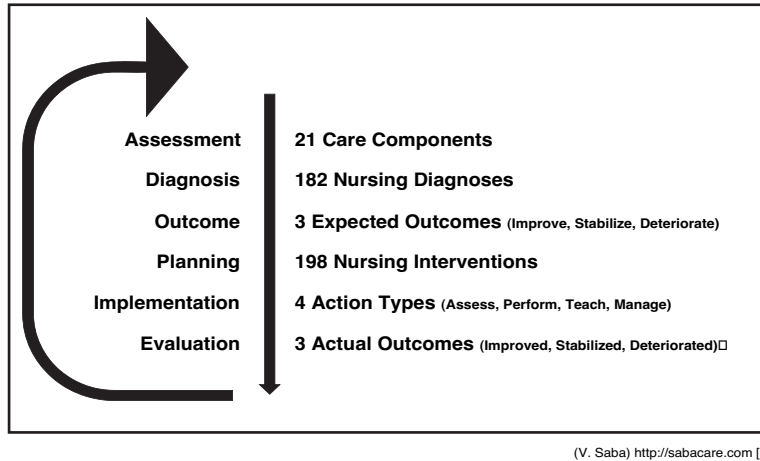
| | |
|---|---|
| Assessment | 21 Care Components |
| Diagnosis | 182 Nursing Diagnoses |
| Outcome | 3 Expected Outcomes (Improve, Stabilize, Deteriorate) |
| Planning | 198 Nursing Interventions |
| Implementation | 4 Action Types (Assess, Perform, Teach, Manage) |
| Evaluation | 3 Actual Outcomes (Improved, Stabilized, Deteriorated)□ |

(V. Saba) http://sabacare.com [